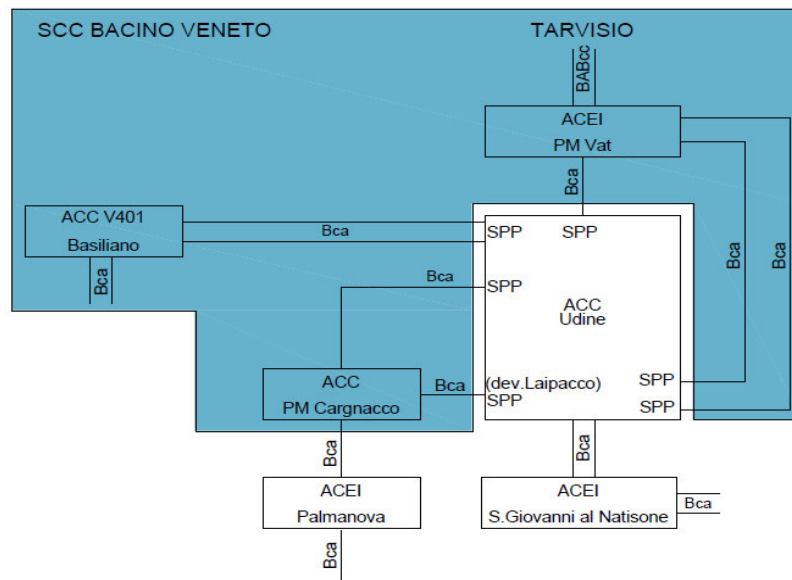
SCC BACINO VENETO

TARVISIO

BABcc

ACEI
PM Vat

Bca

ACC V401
Basiliano

Bca

Bca

SPP

SPP

Bca

SPP

ACC
Udine

Bca

Bca

ACC
PM Cargnacco

Bca

(dev.Laipacco)
SPP

SPP

SPP

Bca

Bca

ACEI
Palmanova

ACEI
S.Giovanni al Natisone

Bca

Bca